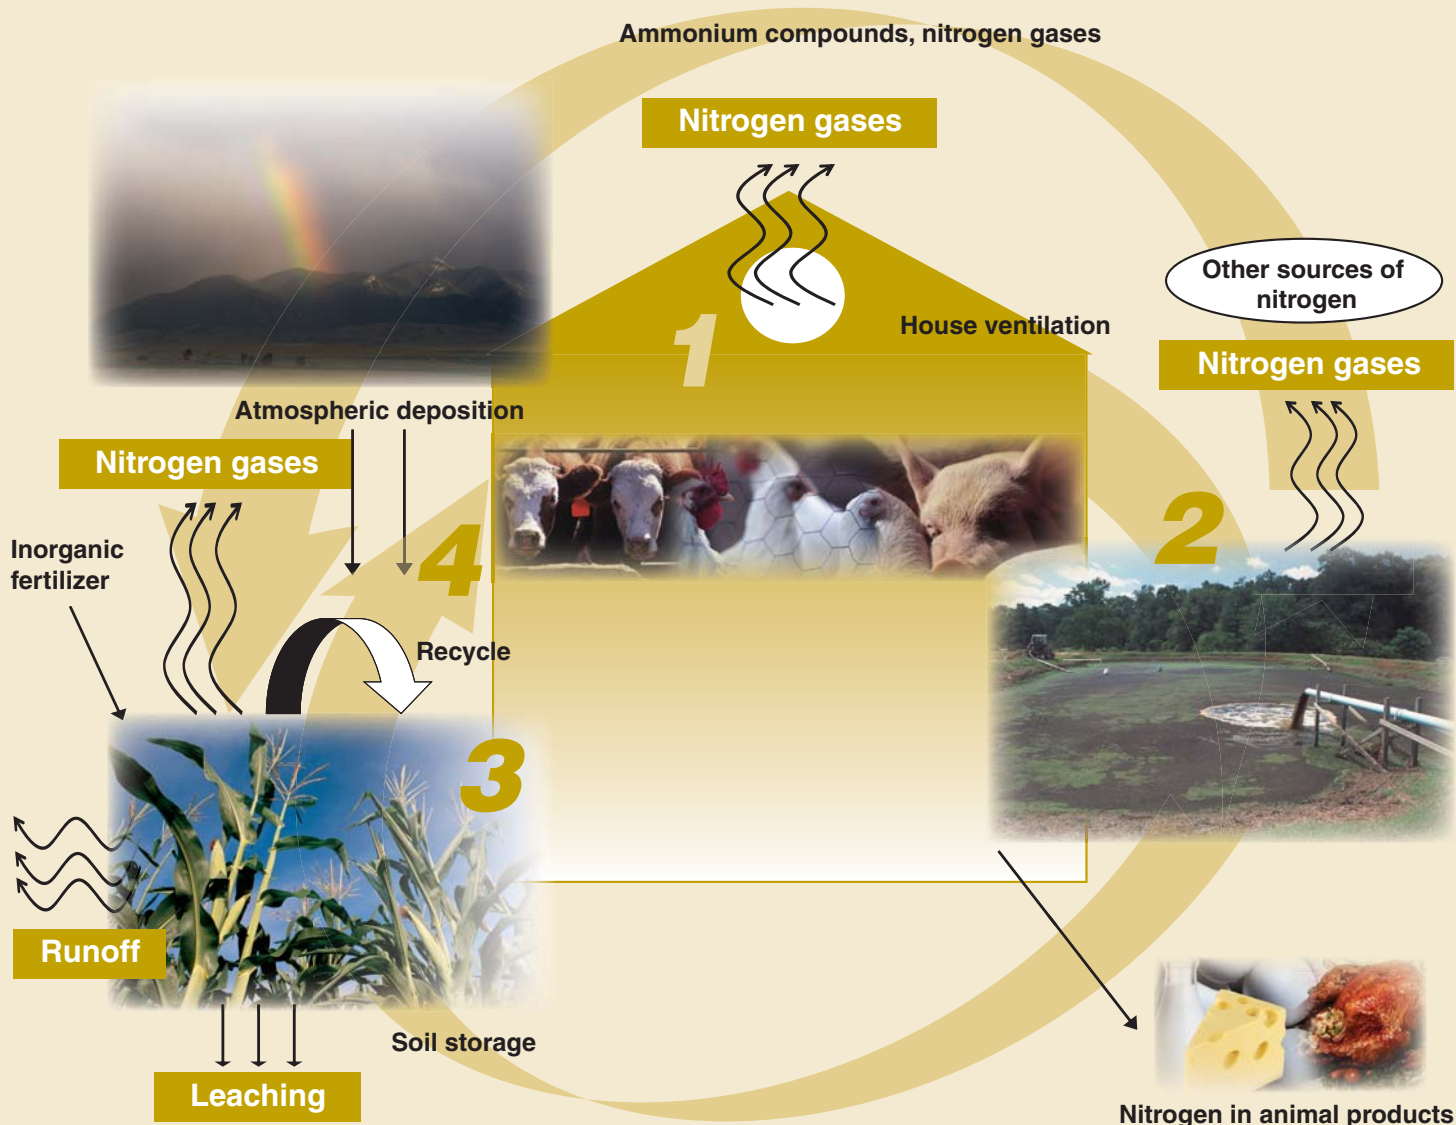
Ammonium compounds, nitrogen gases

Nitrogen gases

1

House ventilation

Other sources of nitrogen

Nitrogen gases

2

Atmospheric deposition

Nitrogen gases

Inorganic fertilizer

4

Recycle

3

Runoff

Leaching

Soil storage

Nitrogen in animal products